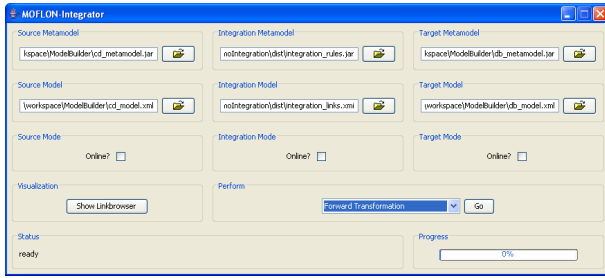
MOFLON-Integrator

Source Metamodel
kspace\ModelBuilder\cd_metamodel.jar

Integration Metamodel
noIntegration\dist\integration_rules.jar

Target Metamodel
kspace\ModelBuilder\db_metamodel.jar

Source Model
\workspace\ModelBuilder\cd_model.xml

Integration Model
noIntegration\dist\integration_links.xmi

Target Model
\workspace\ModelBuilder\db_model.xml

Source Mode
Online?

Integration Mode
Online?

Target Mode
Online?

Visualization
Show Linkbrowser

Perform
Forward Transformation
Go

Status
ready

Progress
0%